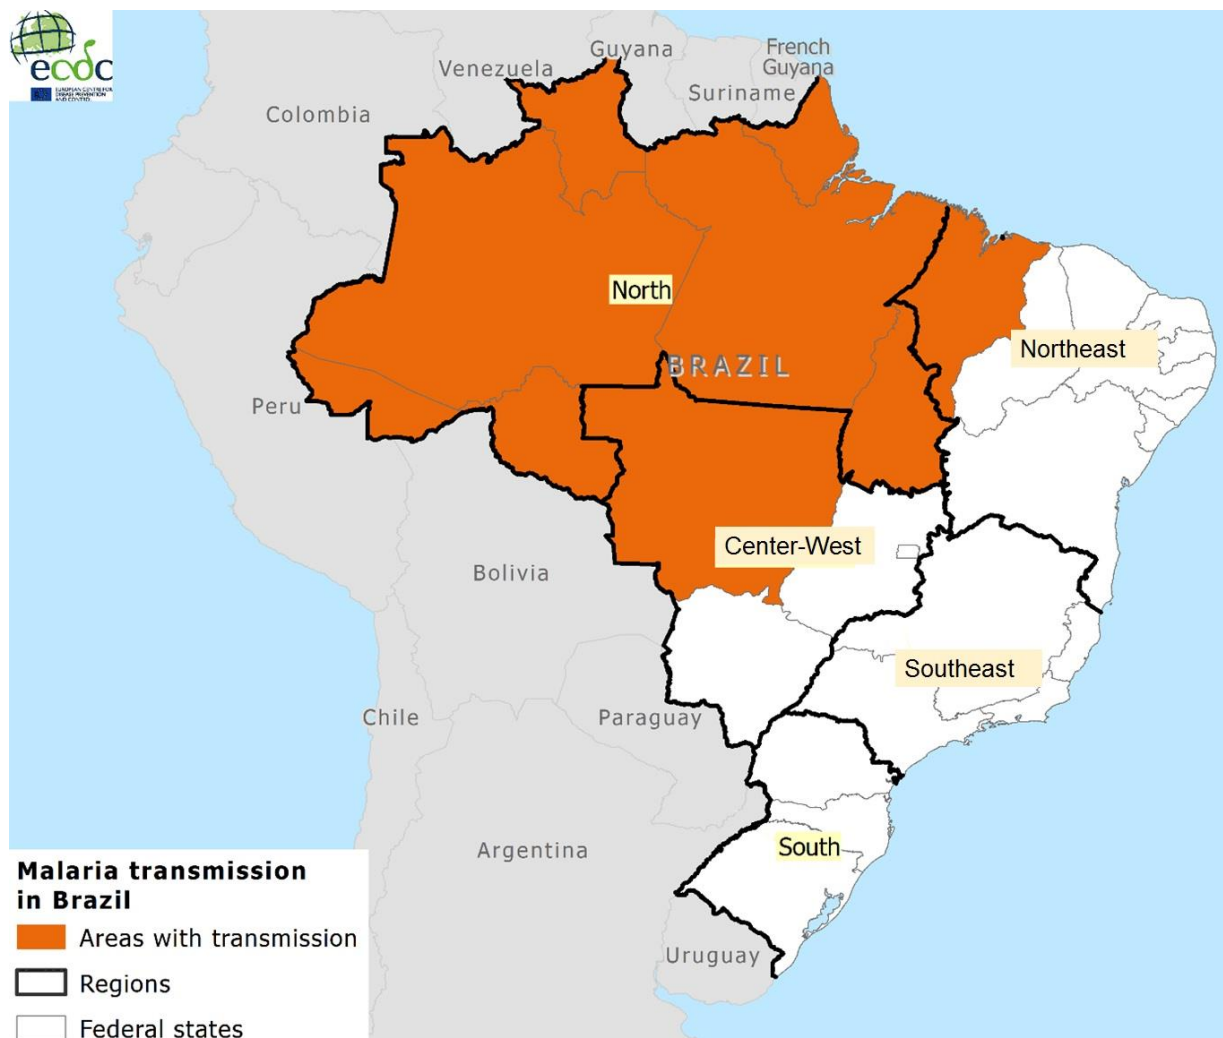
ecdc
EUROPEAN CENTRE FOR DISEASE PREVENTION AND CONTROL

Venezuela
Guyana
French Guyana
Suriname
Colombia
North
BRAZIL
Northeast
Peru
Center-West
Bolivia
Southeast
Chile
Paraguay
Argentina
South
Uruguay

Malaria transmission in Brazil
Areas with transmission
Regions
Federal states